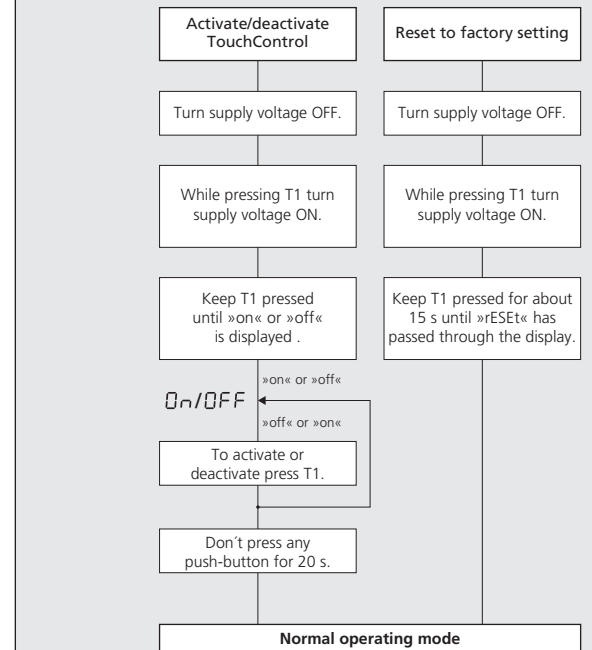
Activate/deactivate TouchControl

Reset to factory setting

Turn supply voltage OFF.

Turn supply voltage OFF.

While pressing T1 turn supply voltage ON.

While pressing T1 turn supply voltage ON.

Keep T1 pressed until »on« or »off« is displayed .

Keep T1 pressed for about 15 s until »rESEt« has passed through the display.

»on« or »off«

On/OFF

»off« or »on«

To activate or deactivate press T1.

Don´t press any push-button for 20 s.

**Normal operating mode**